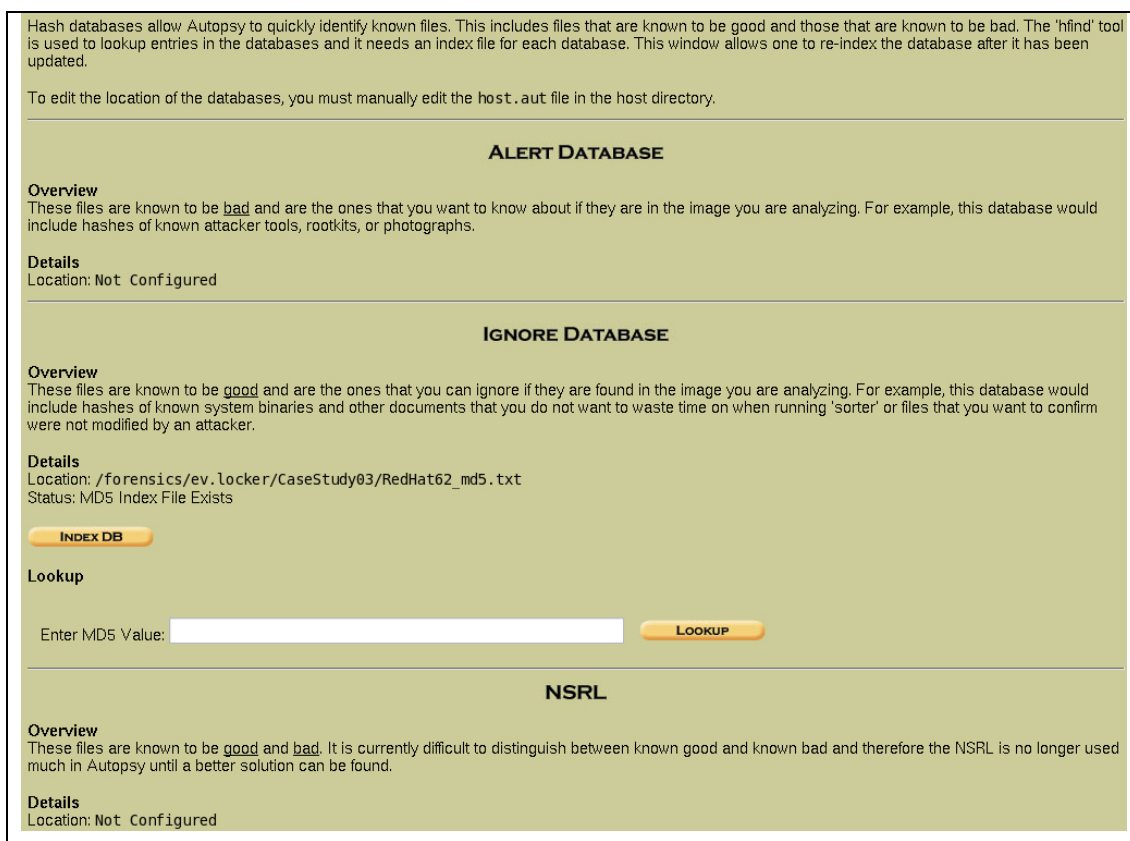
Hash databases allow Autopsy to quickly identify known files. This includes files that are known to be good and those that are known to be bad. The 'hfind' tool is used to lookup entries in the databases and it needs an index file for each database. This window allows one to re-index the database after it has been updated.

To edit the location of the databases, you must manually edit the host.aut file in the host directory.

ALERT DATABASE

Overview
These files are known to be bad and are the ones that you want to know about if they are in the image you are analyzing. For example, this database would include hashes of known attacker tools, rootkits, or photographs.

Details
Location: Not Configured

IGNORE DATABASE

Overview
These files are known to be good and are the ones that you can ignore if they are found in the image you are analyzing. For example, this database would include hashes of known system binaries and other documents that you do not want to waste time on when running 'sorter' or files that you want to confirm were not modified by an attacker.

Details
Location: /forensics/ev.locker/CaseStudy03/RedHat62_md5.txt
Status: MD5 Index File Exists

INDEX DB

Lookup

Enter MD5 Value: LOOKUP

NSRL

Overview
These files are known to be good and bad. It is currently difficult to distinguish between known good and known bad and therefore the NSRL is no longer used much in Autopsy until a better solution can be found.

Details
Location: Not Configured